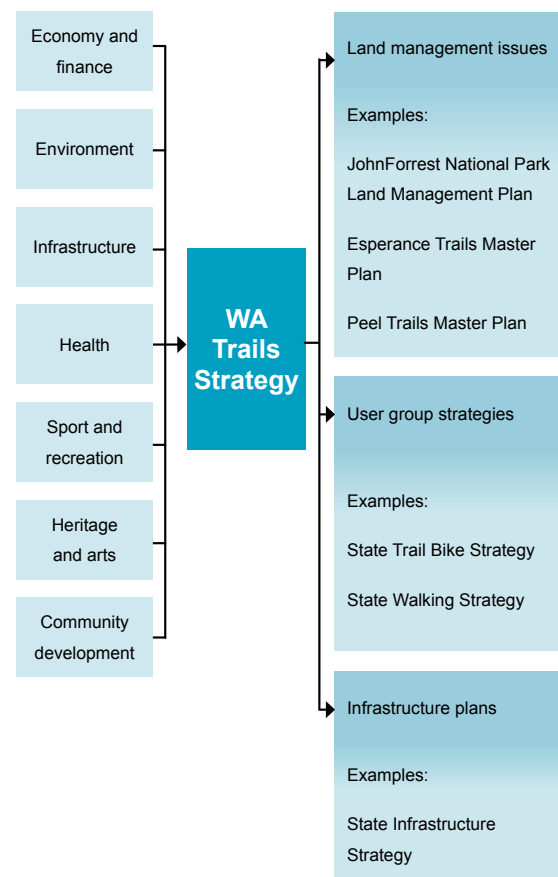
Economy and finance

Environment

Infrastructure

Health

Sport and recreation

Heritage and arts

Community development

WA Trails Strategy

Land management issues

Examples:

JohnForrest National Park Land Management Plan

Esperance Trails Master Plan

Peel Trails Master Plan

User group strategies

Examples:

State Trail Bike Strategy

State Walking Strategy

Infrastructure plans

Examples:

State Infrastructure Strategy